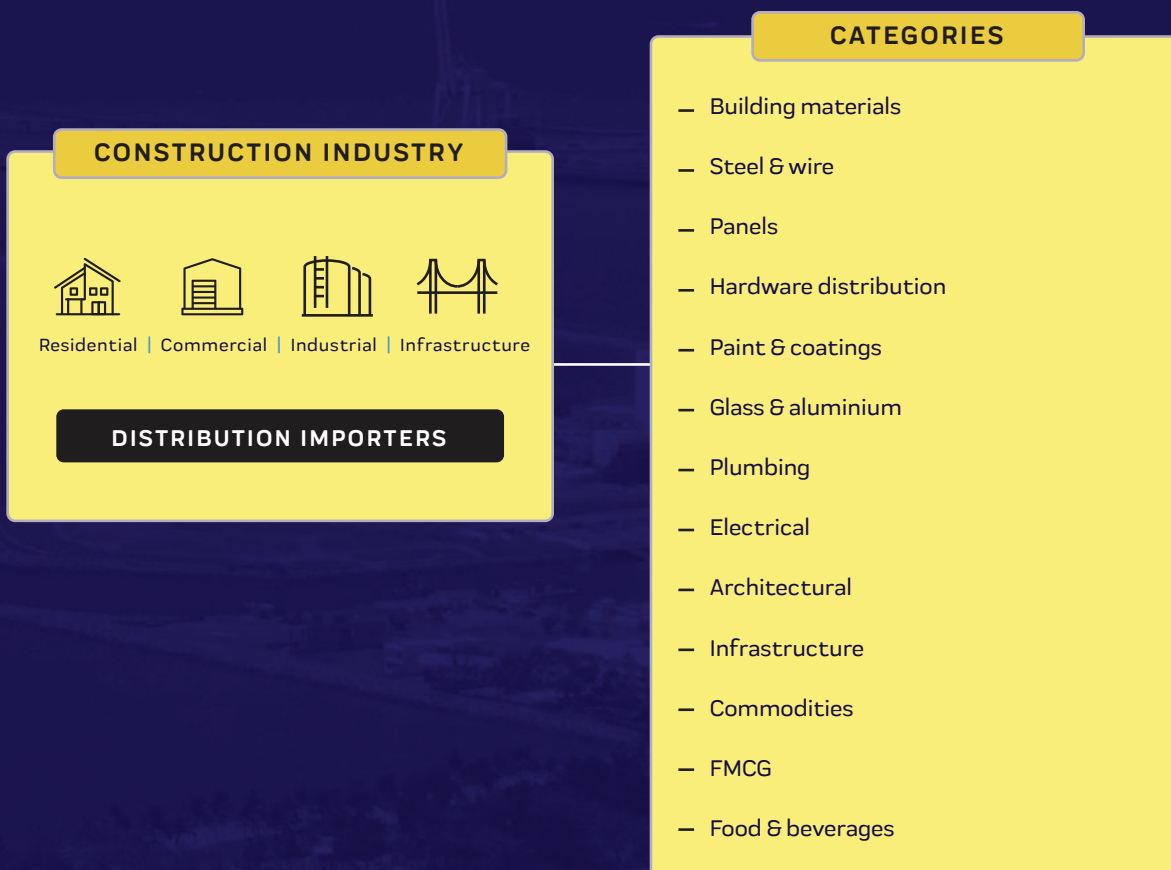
CONSTRUCTION INDUSTRY

Residential | Commercial | Industrial | Infrastructure

DISTRIBUTION IMPORTERS

CATEGORIES

– Building materials
– Steel & wire
– Panels
– Hardware distribution
– Paint & coatings
– Glass & aluminium
– Plumbing
– Electrical
– Architectural
– Infrastructure
– Commodities
– FMCG
– Food & beverages